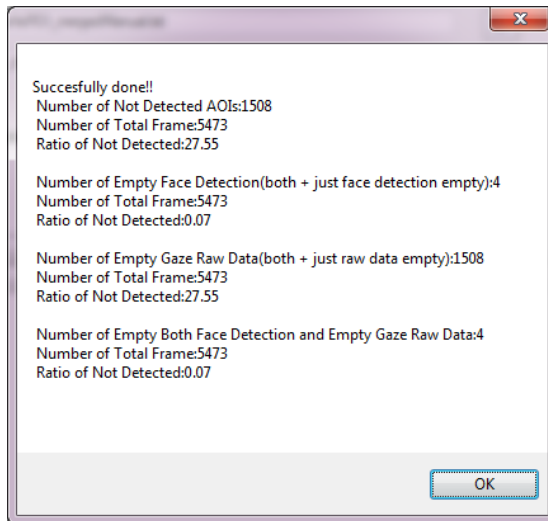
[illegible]

Succesfully done!!
Number of Not Detected AOIs:1508
Number of Total Frame:5473
Ratio of Not Detected:27.55

Number of Empty Face Detection(both + just face detection empty):4
Number of Total Frame:5473
Ratio of Not Detected:0.07

Number of Empty Gaze Raw Data(both + just raw data empty):1508
Number of Total Frame:5473
Ratio of Not Detected:27.55

Number of Empty Both Face Detection and Empty Gaze Raw Data:4
Number of Total Frame:5473
Ratio of Not Detected:0.07

OK